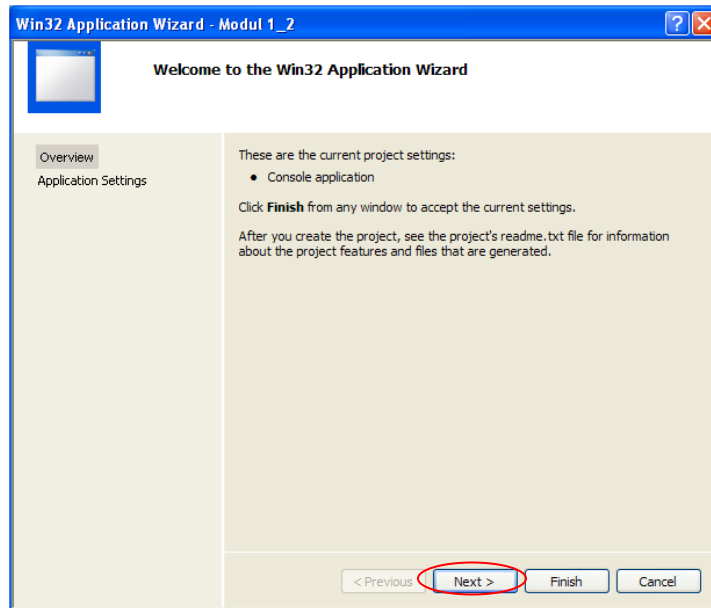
Win32 Application Wizard - Modul 1_2

Welcome to the Win32 Application Wizard

Overview
Application Settings

These are the current project settings:

- Console application

Click **Finish** from any window to accept the current settings.

After you create the project, see the project's readme.txt file for information about the project features and files that are generated.

< Previous
Next >
Finish
Cancel